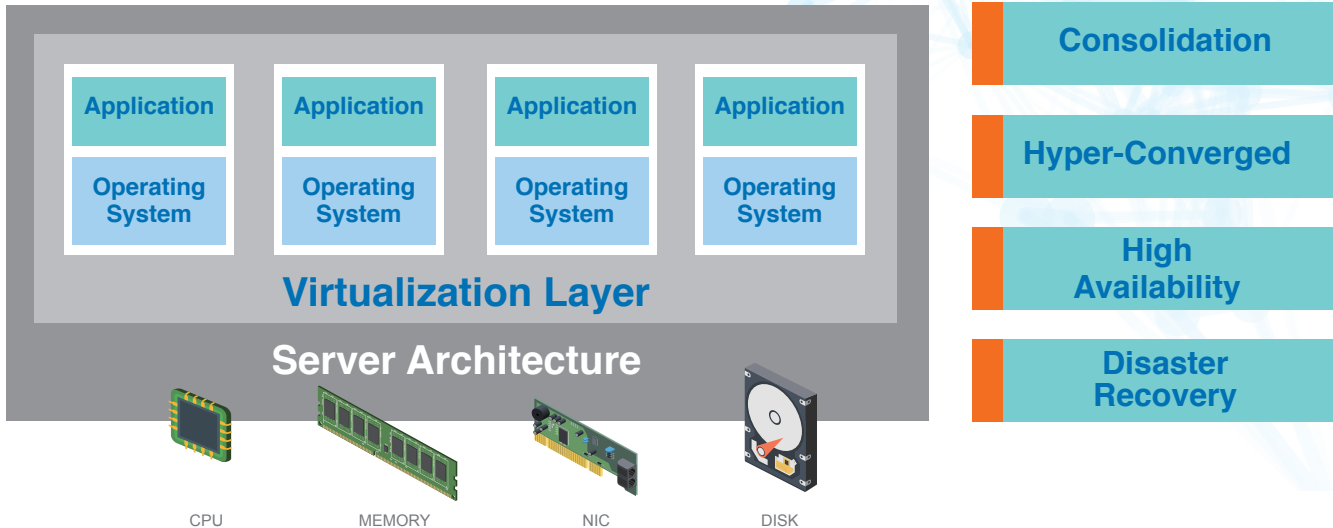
Application

Operating System

Application

Operating System

Application

Operating System

Application

Operating System

Virtualization Layer

Server Architecture

CPU

MEMORY

NIC

DISK

Consolidation

Hyper-Converged

High Availability

Disaster Recovery